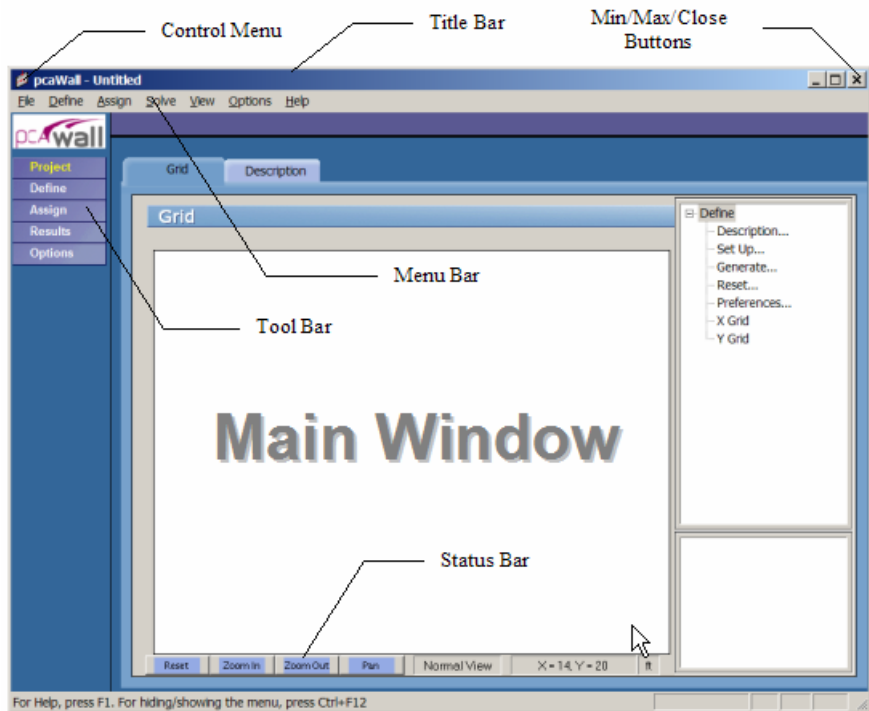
Control Menu

Title Bar

Min/Max/Close Buttons

pcaWall - Untitled

File Define Assign Solve View Options Help

pcAwall

Project
Define
Assign
Results
Options

Grid Description

Grid

Define
Description...
Set Up...
Generate...
Reset...
Preferences...
X Grid
Y Grid

Menu Bar

Tool Bar

Main Window

Status Bar

Reset Zoom In Zoom Out Pan Normal View X = 14, Y = 20 ft

For Help, press F1. For hiding/showing the menu, press Ctrl+F12